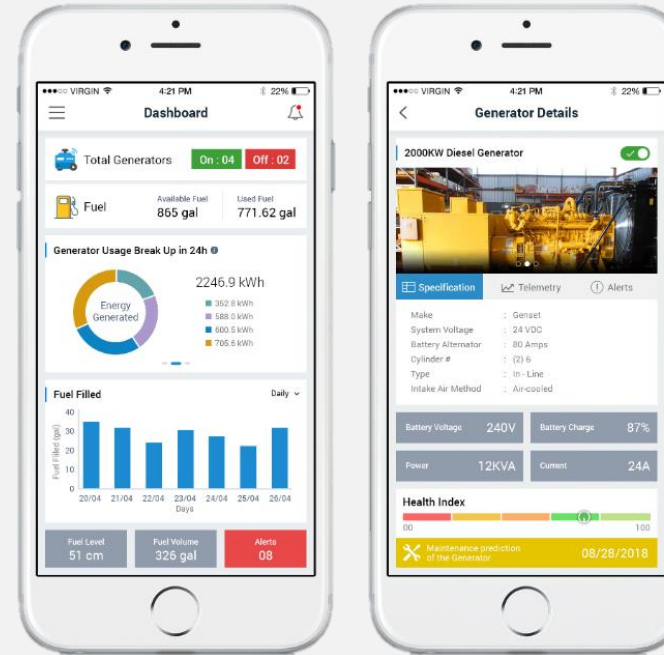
●●●○○ VIRGIN 4:21 PM 22%

Dashboard

Total Generators On : 04 Off : 02

Fuel Available Fuel 865 gal Used Fuel 771.62 gal

Generator Usage Break Up in 24h

Energy Generated

2246.9 kWh

352.8 kWh
588.0 kWh
600.5 kWh
705.6 kWh

Fuel Filled Daily

| Days | Fuel Filled (gal) |
|---|---|
| 20/04 | |
| 21/04 | |
| 22/04 | |
| 23/04 | |
| 24/04 | |
| 25/04 | |
| 26/04 | |

40
30
20
10
0

Fuel Level 51 cm
Fuel Volume 326 gal
Alerts 08

●●●○○ VIRGIN 4:21 PM 22%

Generator Details

2000KW Diesel Generator

Specification Telemetry Alerts

| | |
|---|---|
| Make | : Genset |
| System Voltage | : 24 VDC |
| Battery Alternator | : 80 Amps |
| Cylinder # | : (2) 6 |
| Type | : In - Line |
| Intake Air Method | : Air-cooled |

Battery Voltage 240V
Battery Charge 87%
Power 12KVA
Current 24A

Health Index
00
100

Maintenance prediction of the Generator 08/28/2018